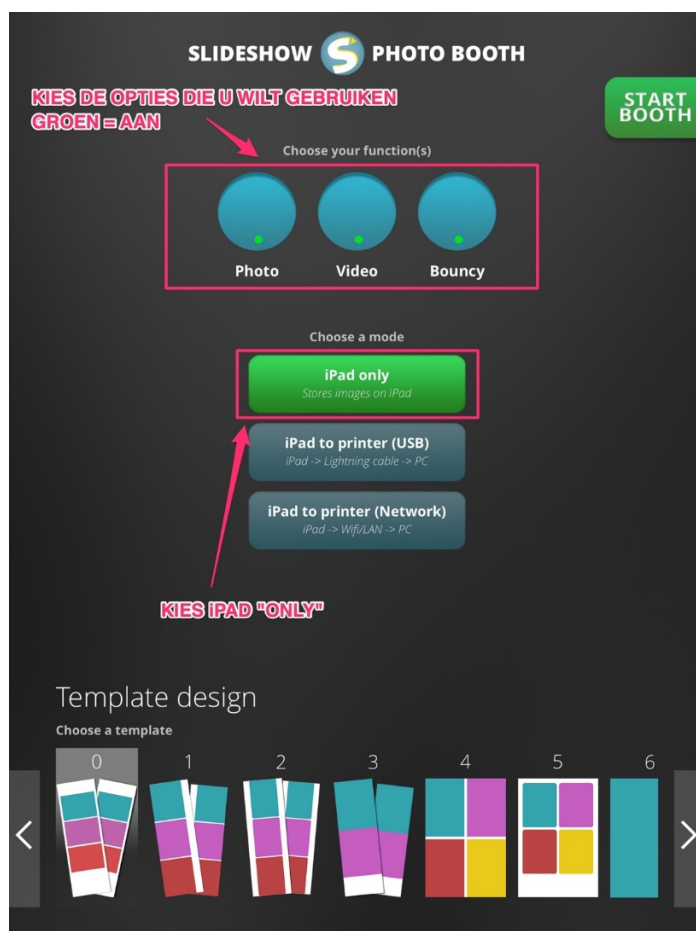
SLIDESHOW PHOTO BOOTH

KIES DE OPTIES DIE U WILT GEBRUIKEN
GROEN = AAN

START BOOTH

Choose your function(s)

Photo Video Bouncy

Choose a mode

iPad only
Stores images on iPad

iPad to printer (USB)
iPad -> Lightning cable -> PC

iPad to printer (Network)
iPad -> Wifi/LAN -> PC

KIES iPAD "ONLY"

Template design

Choose a template

0 1 2 3 4 5 6